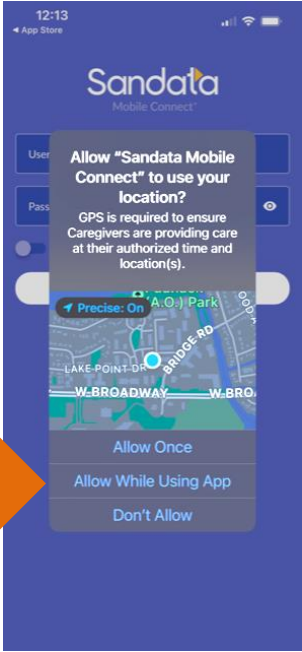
12:13
◂ App Store

Sandata
Mobile Connect

User

Pass

Allow “Sandata Mobile Connect” to use your location?

GPS is required to ensure Caregivers are providing care at their authorized time and location(s).

Precise: On

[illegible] (A.O.) Park

LAKE POINT DR

BRIDGE RD

W-BROADWAY

W-BRO

OOD

Allow Once

Allow While Using App

Don't Allow